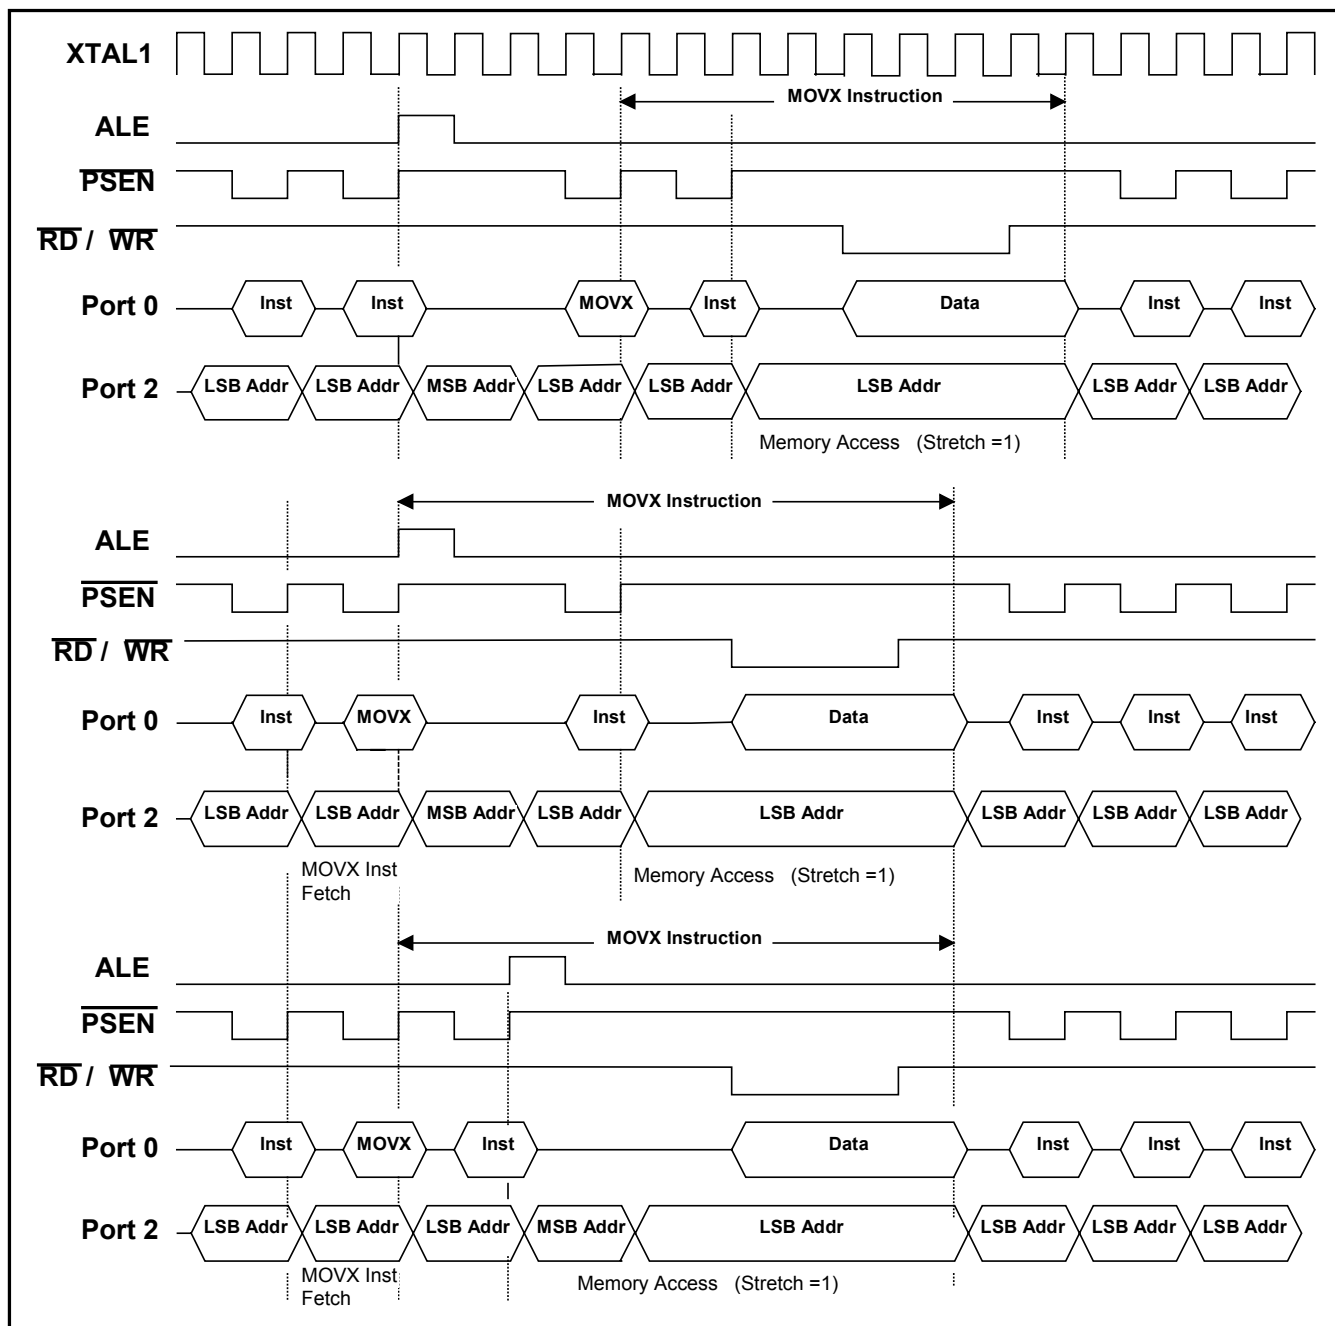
XTAL1

MOVX Instruction

ALE

$\overline{PSEN}$

$\overline{RD}$ / $\overline{WR}$

Port 0 Inst Inst MOVX Inst Data Inst Inst

Port 2 LSB Addr LSB Addr MSB Addr LSB Addr LSB Addr LSB Addr LSB Addr LSB Addr

Memory Access (Stretch =1)

MOVX Instruction

ALE

$\overline{PSEN}$

$\overline{RD}$ / $\overline{WR}$

Port 0 Inst MOVX Inst Data Inst Inst Inst

Port 2 LSB Addr LSB Addr MSB Addr LSB Addr LSB Addr LSB Addr LSB Addr LSB Addr

MOVX Inst Fetch

Memory Access (Stretch =1)

MOVX Instruction

ALE

$\overline{PSEN}$

$\overline{RD}$ / $\overline{WR}$

Port 0 Inst MOVX Inst Data Inst Inst Inst

Port 2 LSB Addr LSB Addr LSB Addr MSB Addr LSB Addr LSB Addr LSB Addr LSB Addr

MOVX Inst Fetch

Memory Access (Stretch =1)